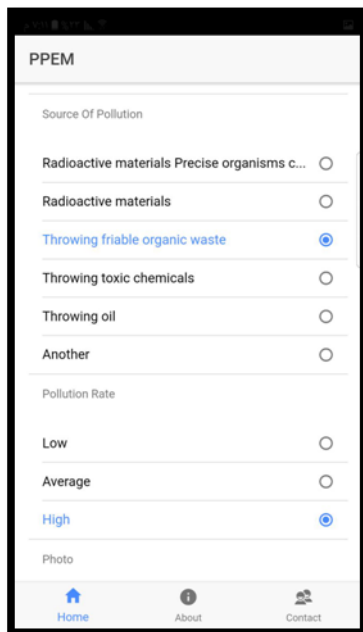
PPEM

Source Of Pollution

Radioactive materials Precise organisms c...

Radioactive materials

Throwing friable organic waste

Throwing toxic chemicals

Throwing oil

Another

Pollution Rate

Low

Average

High

Photo

Home

About

Contact